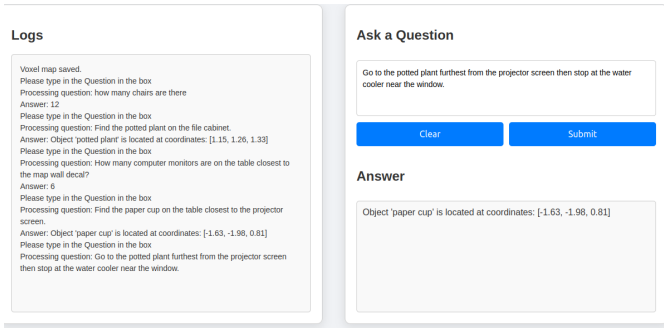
Logs

Voxel map saved.
Please type in the Question in the box
Processing question: how many chairs are there
Answer: 12
Please type in the Question in the box
Processing question: Find the potted plant on the file cabinet.
Answer: Object 'potted plant' is located at coordinates: [1.15, 1.26, 1.33]
Please type in the Question in the box
Processing question: How many computer monitors are on the table closest to the map wall decal?
Answer: 6
Please type in the Question in the box
Processing question: Find the paper cup on the table closest to the projector screen.
Answer: Object 'paper cup' is located at coordinates: [-1.63, -1.98, 0.81]
Please type in the Question in the box
Processing question: Go to the potted plant furthest from the projector screen then stop at the water cooler near the window.

Ask a Question

Go to the potted plant furthest from the projector screen then stop at the water cooler near the window.

Clear

Submit

Answer

Object 'paper cup' is located at coordinates: [-1.63, -1.98, 0.81]